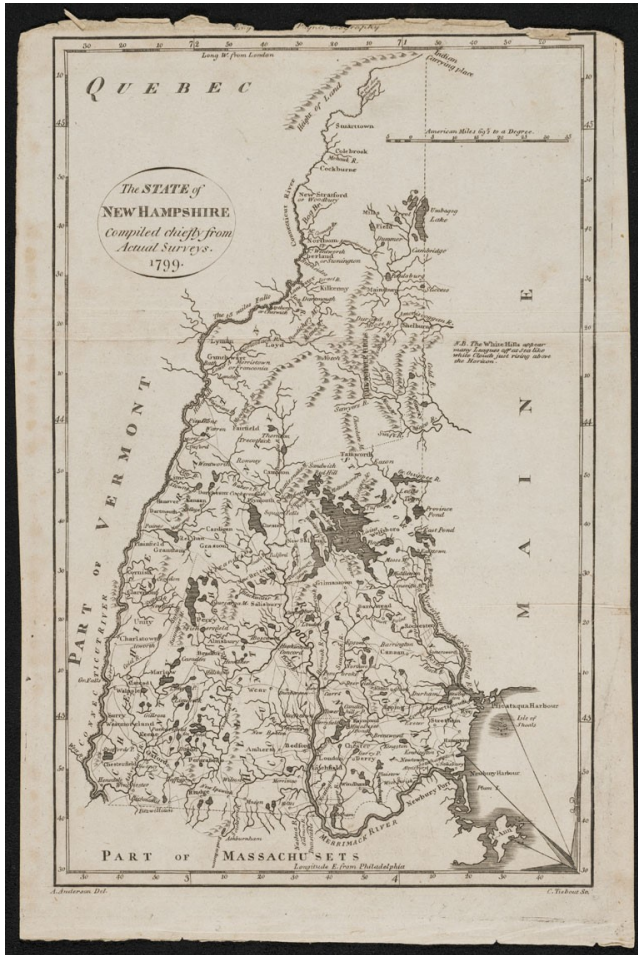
Long W. from London

QUEBEC

The STATE of NEW HAMPSHIRE Compiled chiefly from Actual Surveys. 1799.

American Miles 69½ to a Degree.

N.B. The White Hills appear many Leagues off at Sea like white Clouds just rising above the Horizon.

PART OF VERMONT

MAINE

Connecticut River

Merrimack River

Piscataqua Harbour

Isle of Shoals

Newbury Harbour

Newbury Port

Cape Ann

PART OF MASSACHUSETS

Longitude E. from Philadelphia

Stratford

Northumberland

Lancaster

Littleton

Haverhill

Plymouth

Sandwich

Wolfborough

Portsmouth

Exeter

Concord

Hanover

Charlestown

Keene

Walpole

Amherst

Dover

Durham

Rochester

Londonderry

A. Anderson Del.

C. Tiebout Sc.

45

44

43

72

71

30

20

10

40

50